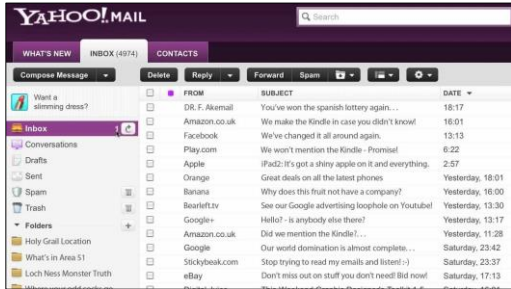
YAHOO! MAIL

Search

WHAT'S NEW | INBOX (4974) | CONTACTS

Compose Message | Delete | Reply | Forward | Spam

Want a slimming dress?

Inbox
Conversations
Drafts
Sent
Spam
Trash
Folders
Holy Grail Location
What's in Area 51
Loch Ness Monster Truth
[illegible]

| FROM | SUBJECT | DATE |
|---|---|---|
| DR. F. Akemail | You've won the spanish lottery again... | 18:17 |
| Amazon.co.uk | We make the Kindle in case you didn't know! | 16:01 |
| Facebook | We've changed it all around again. | 13:13 |
| Play.com | We won't mention the Kindle - Promise! | 6:22 |
| Apple | iPad2: It's got a shiny apple on it and everything. | 2:57 |
| Orange | Great deals on all the latest phones | Yesterday, 18:01 |
| Banana | Why does this fruit not have a company? | Yesterday, 16:00 |
| Bearleft.tv | See our Google advertising loophole on Youtube! | Yesterday, 13:30 |
| Google+ | Hello? - is anybody else there? | Yesterday, 13:17 |
| Amazon.co.uk | Did we mention the Kindle?... | Yesterday, 11:28 |
| Google | Our world domination is almost complete... | Saturday, 23:42 |
| Stickybeak.com | Stop trying to read my emails and listen! :-) | Saturday, 23:31 |
| eBay | Don't miss out on stuff you don't need! Bid now! | Saturday, 17:13 |
| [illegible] | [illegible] | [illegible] |